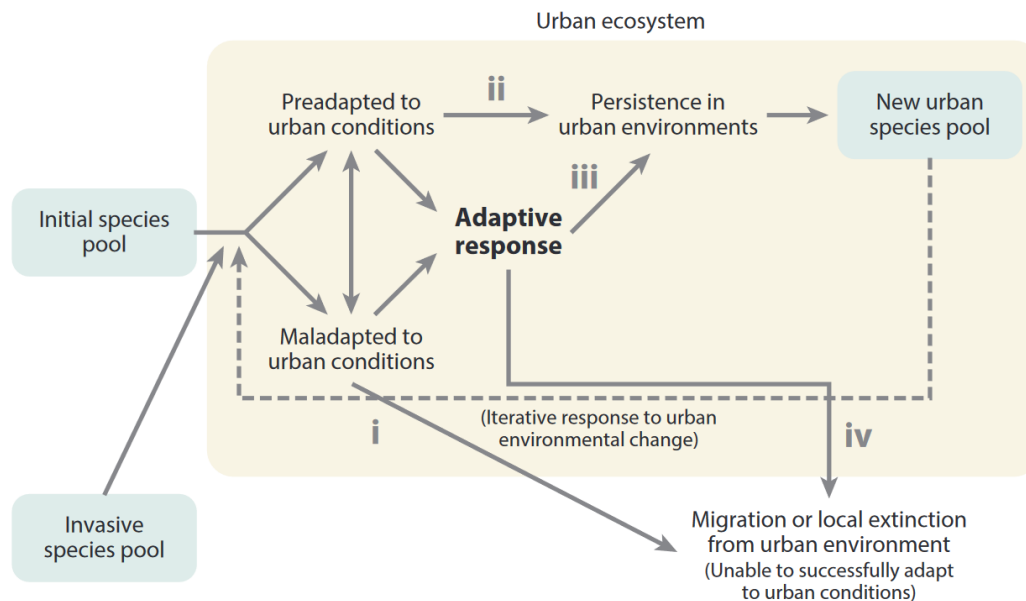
Urban ecosystem

Initial species pool

Preadapted to urban conditions

ii

Persistence in urban environments

New urban species pool

iii

Adaptive response

Maladapted to urban conditions

(Iterative response to urban environmental change)

i

iv

Invasive species pool

Migration or local extinction from urban environment
(Unable to successfully adapt to urban conditions)